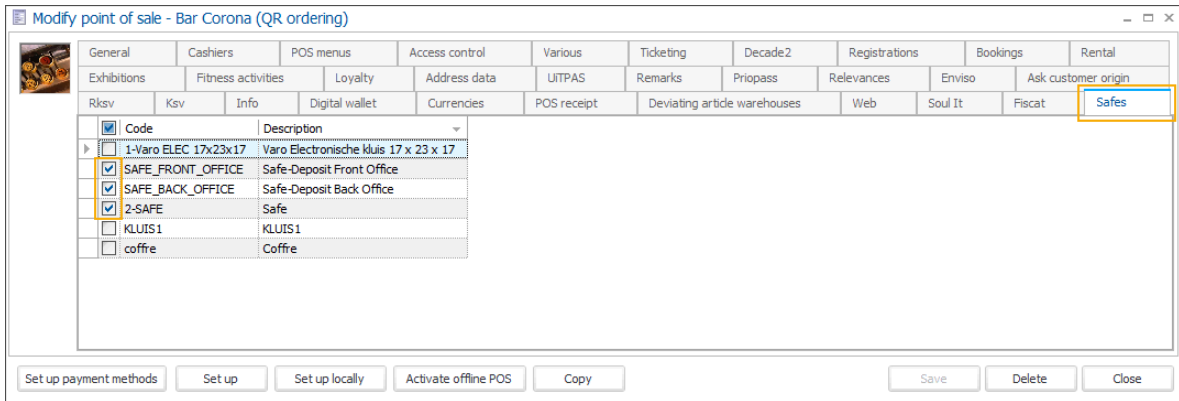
Modify point of sale - Bar Corona (QR ordering)

General | Cashiers | POS menus | Access control | Various | Ticketing | Decade2 | Registrations | Bookings | Rental
Exhibitions | Fitness activities | Loyalty | Address data | UiTPAS | Remarks | Priopass | Relevances | Enviso | Ask customer origin
Rksv | Ksv | Info | Digital wallet | Currencies | POS receipt | Deviating article warehouses | Web | Soul It | Fiscat | Safes

| Code | Description |
|---|---|
| 1-Varo ELEC 17x23x17 | Varo Electronische kluis 17 x 23 x 17 |
| SAFE_FRONT_OFFICE | Safe-Deposit Front Office |
| SAFE_BACK_OFFICE | Safe-Deposit Back Office |
| 2-SAFE | Safe |
| KLUIS1 | KLUIS1 |
| coffre | Coffre |

Set up payment methods | Set up | Set up locally | Activate offline POS | Copy | Save | Delete | Close